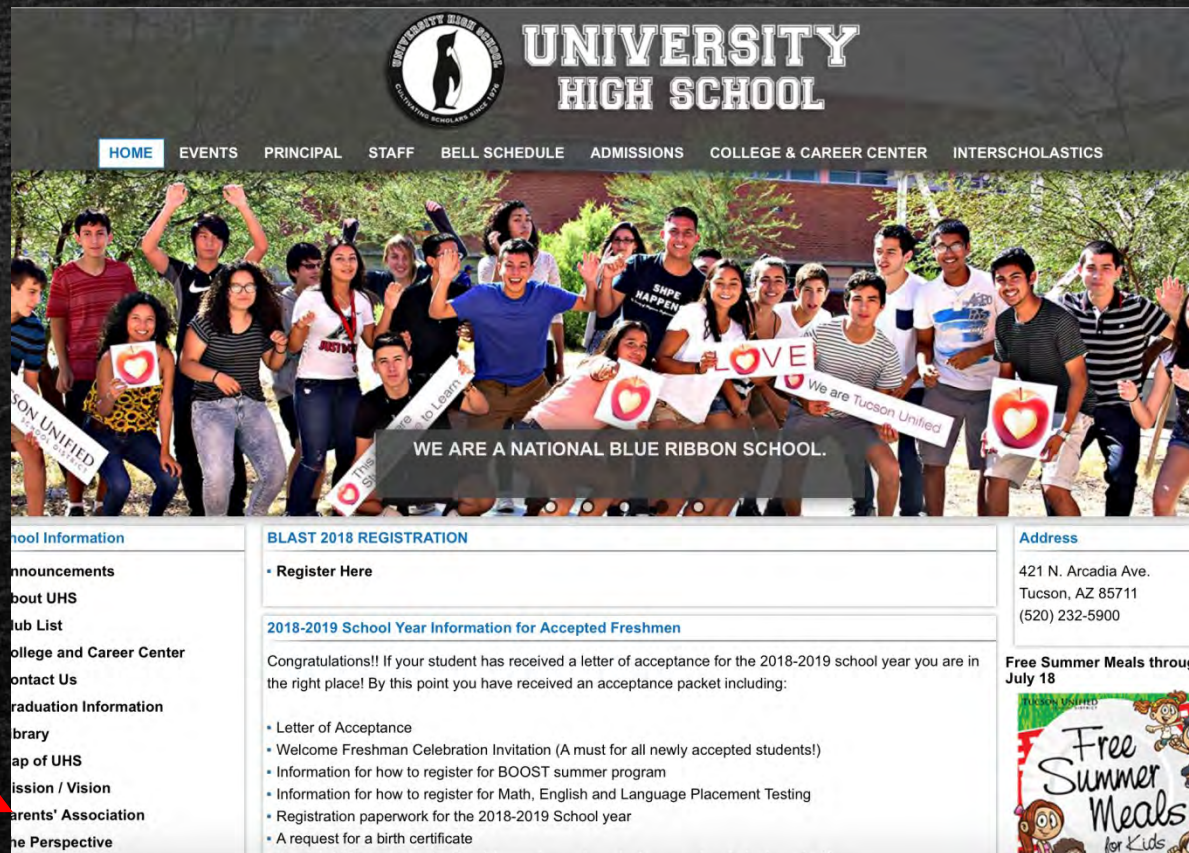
UNIVERSITY HIGH SCHOOL
CULTIVATING SCHOLARS SINCE 1976

UNIVERSITY
HIGH SCHOOL

HOME EVENTS PRINCIPAL STAFF BELL SCHEDULE ADMISSIONS COLLEGE & CAREER CENTER INTERSCHOLASTICS

LOVE
We are Tucson Unified
This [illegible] to Learn
TUCSON UNIFIED SCHOOL DISTRICT
SHPE HAPPEN
JUST DO

WE ARE A NATIONAL BLUE RIBBON SCHOOL.

hool Information
nnouncements
bout UHS
ub List
ollege and Career Center
ontact Us
raduation Information
ibrary
ap of UHS
ission / Vision
arents' Association
e Perspective

BLAST 2018 REGISTRATION
• Register Here

2018-2019 School Year Information for Accepted Freshmen
Congratulations!! If your student has received a letter of acceptance for the 2018-2019 school year you are in the right place! By this point you have received an acceptance packet including:

• Letter of Acceptance
• Welcome Freshman Celebration Invitation (A must for all newly accepted students!)
• Information for how to register for BOOST summer program
• Information for how to register for Math, English and Language Placement Testing
• Registration paperwork for the 2018-2019 School year
• A request for a birth certificate

Address
421 N. Arcadia Ave.
Tucson, AZ 85711
(520) 232-5900

Free Summer Meals throu
July 18
TUCSON UNIFIED
Free Summer Meals for Kids